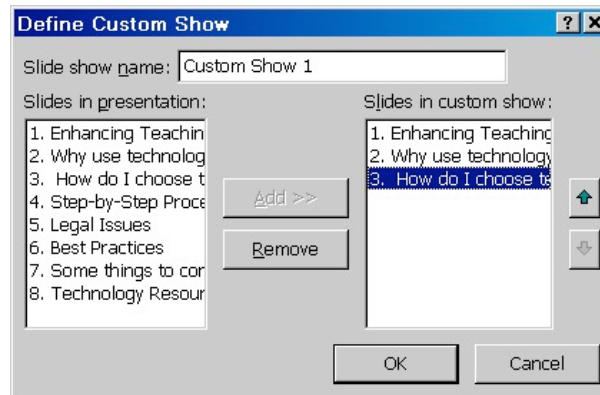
Define Custom Show

?

X

Slide show name: Custom Show 1

Slides in presentation:

1. Enhancing Teachin
2. Why use technolog
3. How do I choose t
4. Step-by-Step Proce
5. Legal Issues
6. Best Practices
7. Some things to cor
8. Technology Resour

Add >>

Remove

Slides in custom show:

1. Enhancing Teachinc
2. Why use technology
3. How do I choose te

OK

Cancel